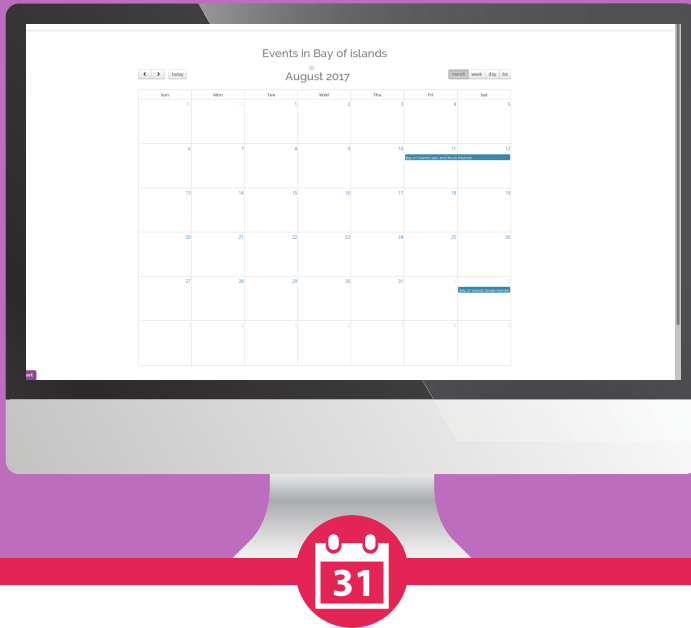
Events in Bay of islands

< > today

August 2017

month week day list

| Sun | Mon | Tue | Wed | Thu | Fri | Sat |
|---|---|---|---|---|---|---|
| 30 | 31 | 1 | 2 | 3 | 4 | 5 |
| 6 | 7 | 8 | 9 | 10 | 11 Bay of Islands Jazz and Blues Festival | 12 |
| 13 | 14 | 15 | 16 | 17 | 18 | 19 |
| 20 | 21 | 22 | 23 | 24 | 25 | 26 |
| 27 | 28 | 29 | 30 | 31 | 1 | 2 Bay of Islands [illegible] |
| 3 | 4 | 5 | 6 | 7 | 8 | 9 |

31